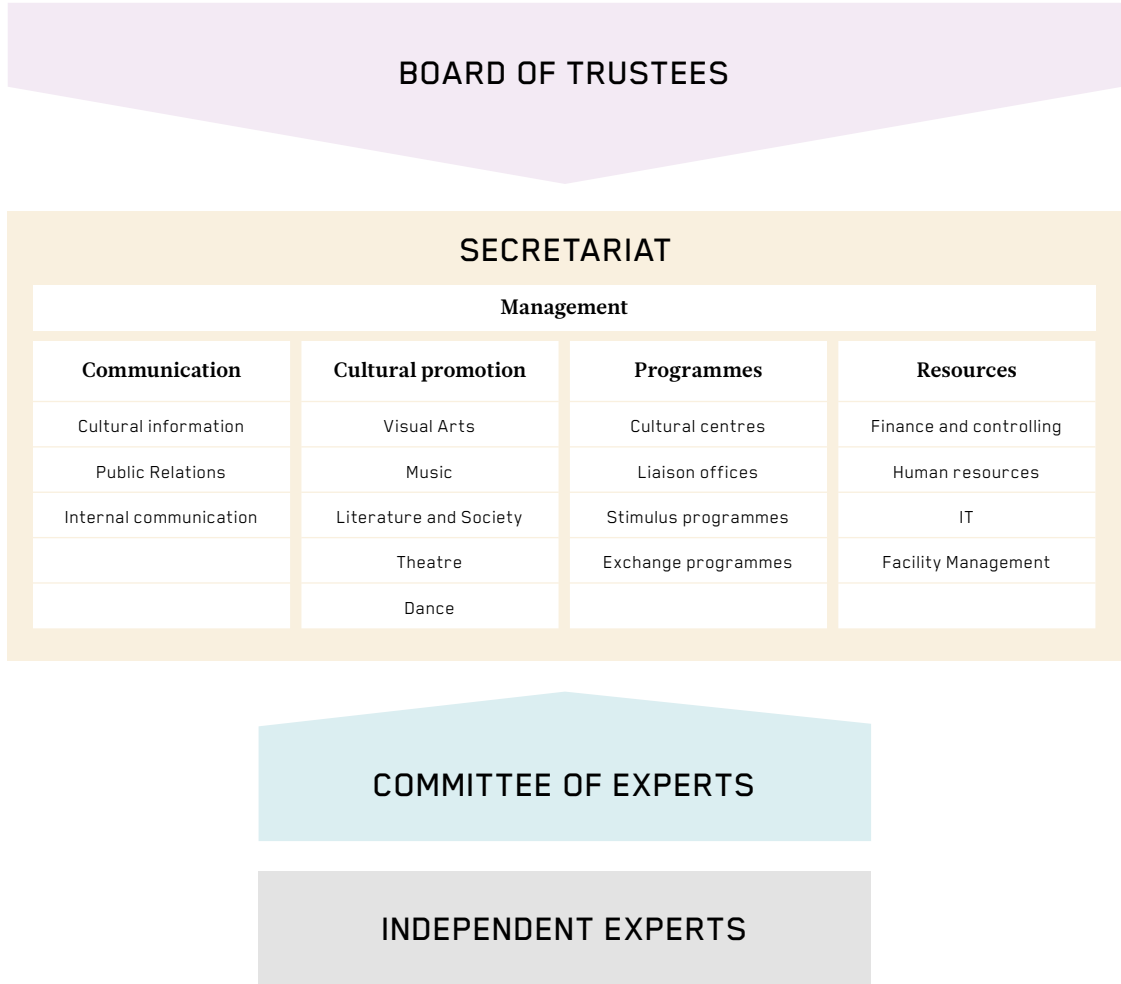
BOARD OF TRUSTEES

SECRETARIAT

Management

| Communication | Cultural promotion | Programmes | Resources |
|---|---|---|---|
| Cultural information | Visual Arts | Cultural centres | Finance and controlling |
| Public Relations | Music | Liaison offices | Human resources |
| Internal communication | Literature and Society | Stimulus programmes | IT |
| | Theatre | Exchange programmes | Facility Management |
| | Dance | | |

COMMITTEE OF EXPERTS

INDEPENDENT EXPERTS